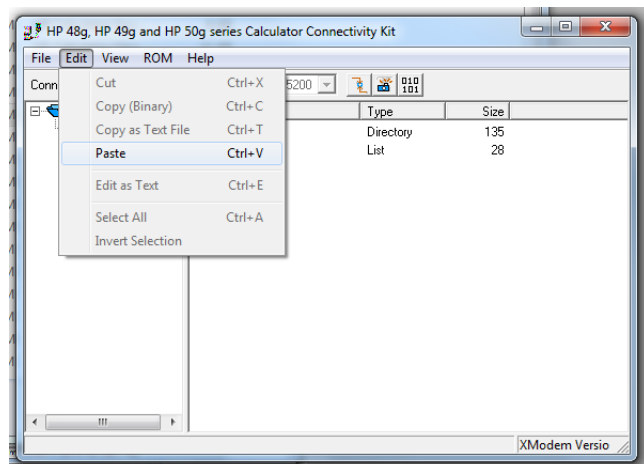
HP 48g, HP 49g and HP 50g series Calculator Connectivity Kit

File Edit View ROM Help

Conn

5200

010
101

Cut Ctrl+X
Copy (Binary) Ctrl+C
Copy as Text File Ctrl+T
Paste Ctrl+V
Edit as Text Ctrl+E
Select All Ctrl+A
Invert Selection

| Type | Size |
|---|---|
| Directory | 135 |
| List | 28 |

III

XModem Versio